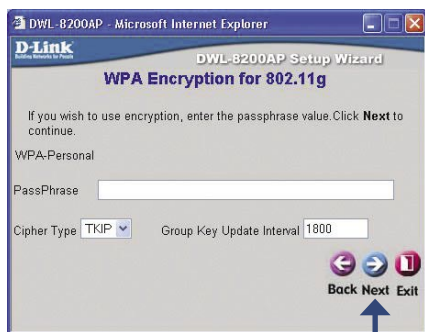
DWL-8200AP - Microsoft Internet Explorer

D-Link
Building Networks for People

DWL-8200AP Setup Wizard

WPA Encryption for 802.11g

If you wish to use encryption, enter the passphrase value.Click **Next** to continue.

WPA-Personal

PassPhrase

Cipher Type TKIP

Group Key Update Interval 1800

Back Next Exit